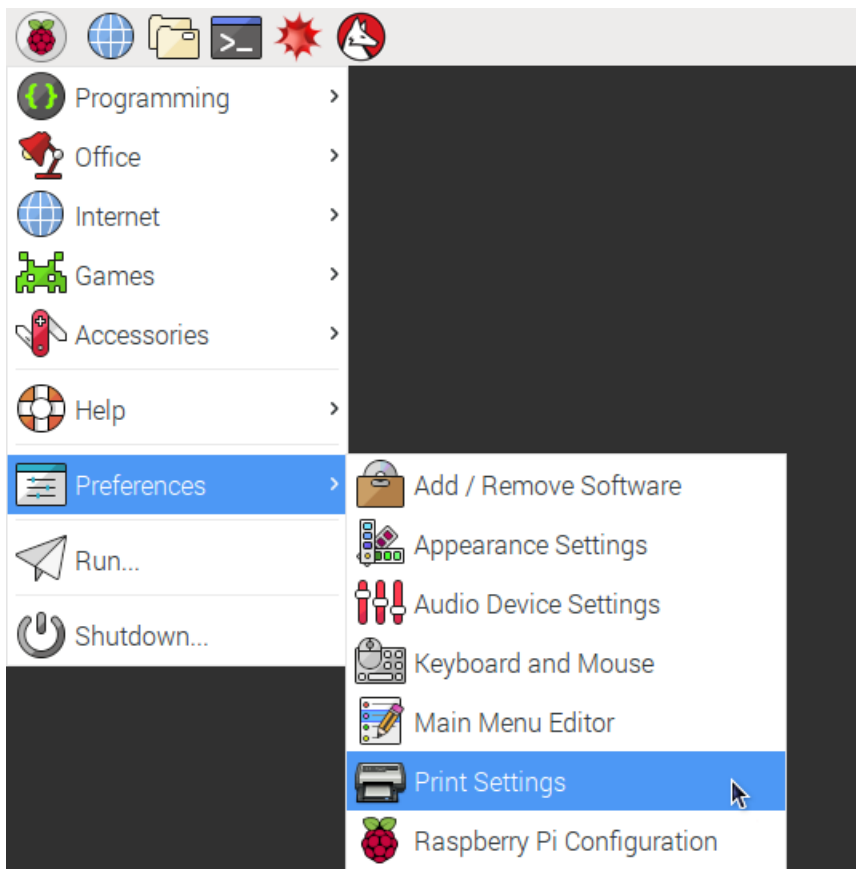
Programming
Office
Internet
Games
Accessories
Help
Preferences
Run...
Shutdown...

Add / Remove Software
Appearance Settings
Audio Device Settings
Keyboard and Mouse
Main Menu Editor
Print Settings
Raspberry Pi Configuration